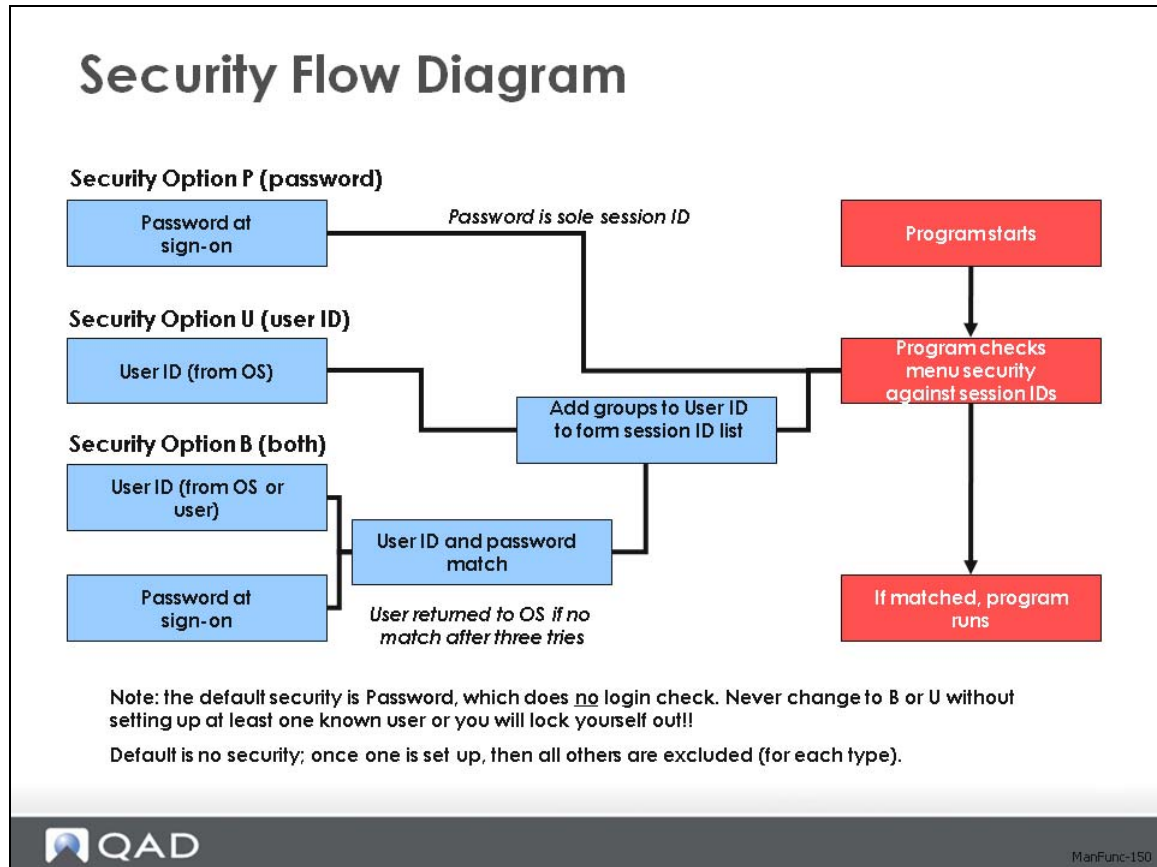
Security Flow Diagram

Security Option P (password)

Password at sign-on

Password is sole session ID

Program starts

Security Option U (user ID)

User ID (from OS)

Program checks menu security against session IDs

Add groups to User ID to form session ID list

Security Option B (both)

User ID (from OS or user)

User ID and password match

Password at sign-on

User returned to OS if no match after three tries

If matched, program runs

Note: the default security is Password, which does no login check. Never change to B or U without setting up at least one known user or you will lock yourself out!!

Default is no security; once one is set up, then all others are excluded (for each type).

QAD

ManFunc-150